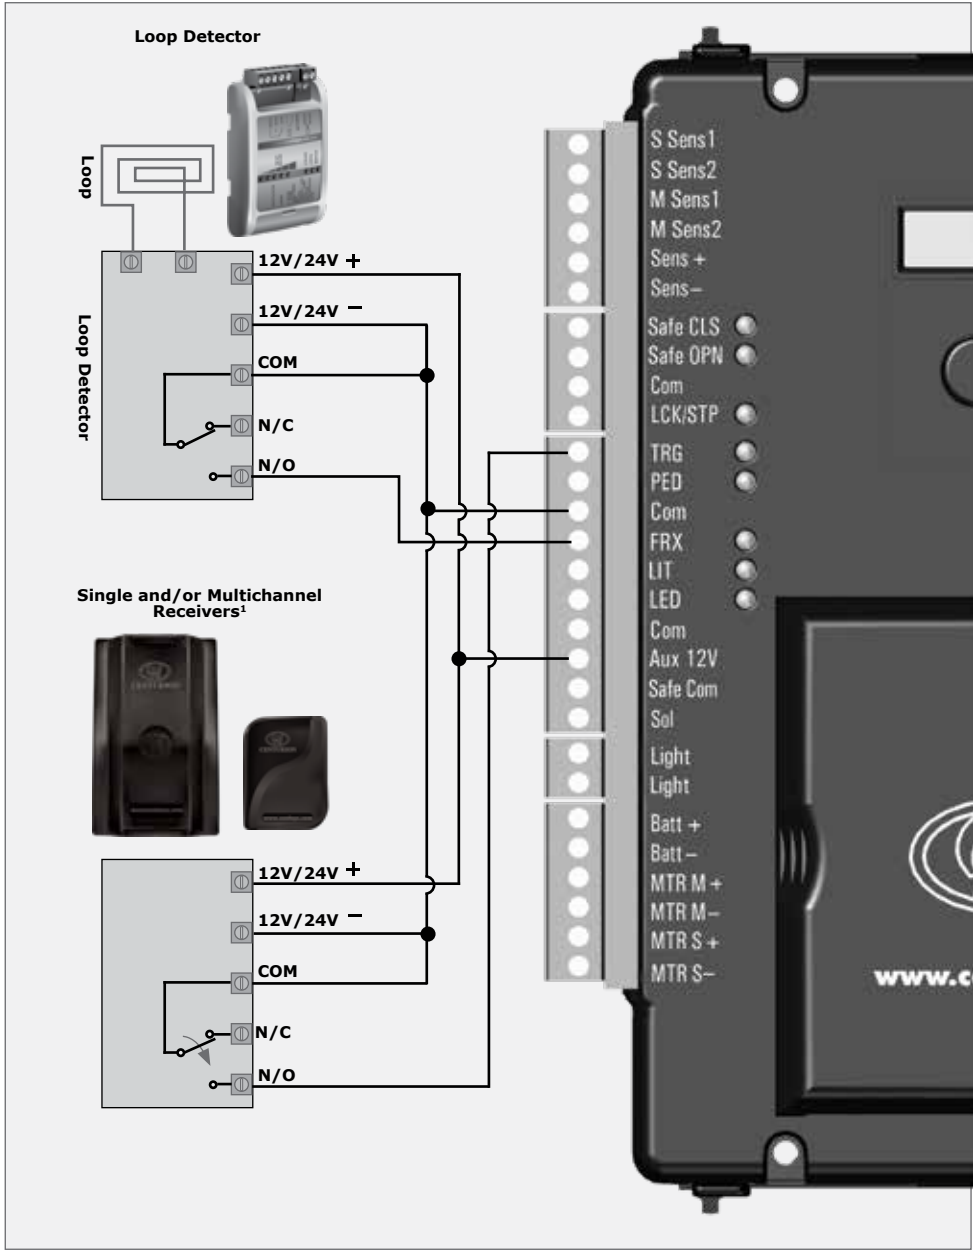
Loop Detector

Loop

Loop Detector

12V/24V +

12V/24V −

COM

N/C

N/O

Single and/or Multichannel Receivers$^1$

12V/24V +

12V/24V −

COM

N/C

N/O

S Sens1
S Sens2
M Sens1
M Sens2
Sens +
Sens−
Safe CLS
Safe OPN
Com
LCK/STP
TRG
PED
Com
FRX
LIT
LED
Com
Aux 12V
Safe Com
Sol
Light
Light
Batt +
Batt −
MTR M +
MTR M −
MTR S +
MTR S −

www.c